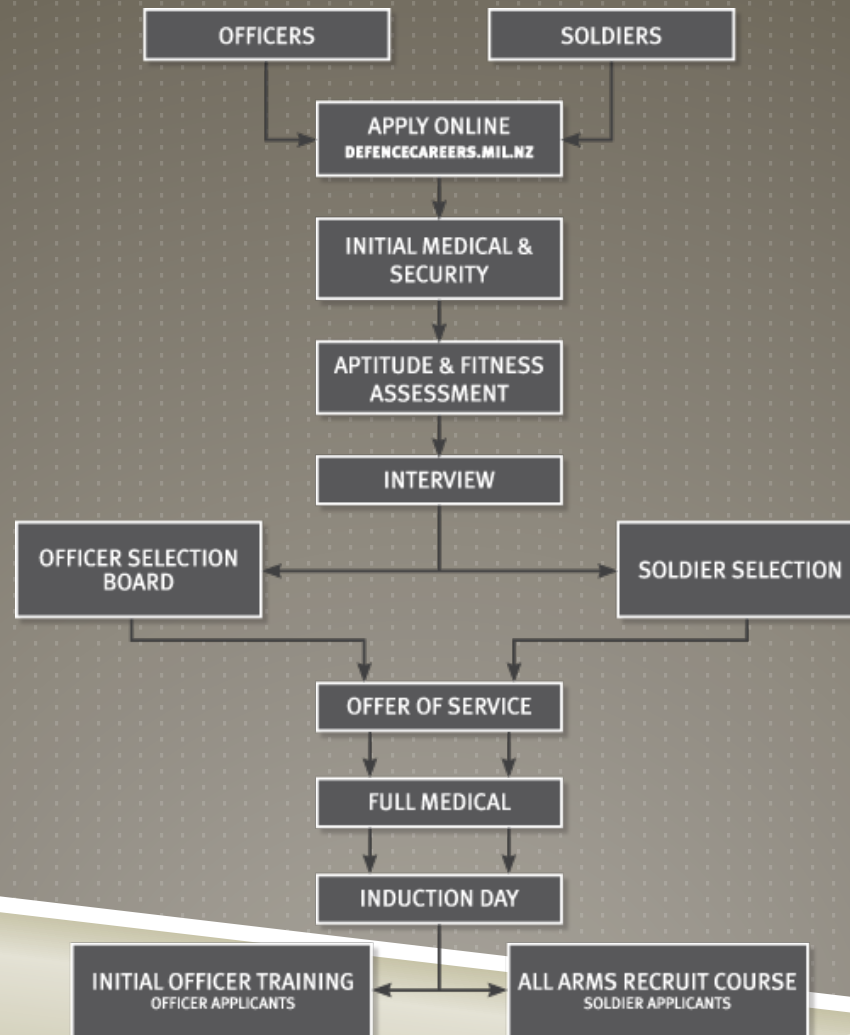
OFFICERS

SOLDIERS

APPLY ONLINE
DEFENCECAREERS.MIL.NZ

INITIAL MEDICAL & SECURITY

APTITUDE & FITNESS ASSESSMENT

INTERVIEW

OFFICER SELECTION BOARD

SOLDIER SELECTION

OFFER OF SERVICE

FULL MEDICAL

INDUCTION DAY

INITIAL OFFICER TRAINING
OFFICER APPLICANTS

ALL ARMS RECRUIT COURSE
SOLDIER APPLICANTS